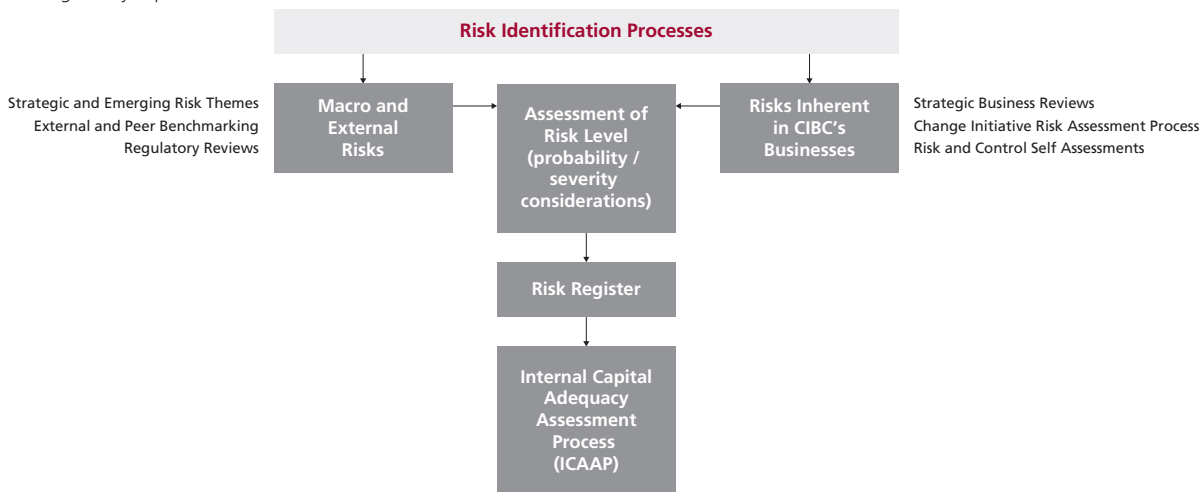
Risk Identification Processes

Strategic and Emerging Risk Themes
External and Peer Benchmarking
Regulatory Reviews

Macro and External Risks

Assessment of Risk Level (probability / severity considerations)

Risks Inherent in CIBC's Businesses

Strategic Business Reviews
Change Initiative Risk Assessment Process
Risk and Control Self Assessments

Risk Register

Internal Capital Adequacy Assessment Process (ICAAP)